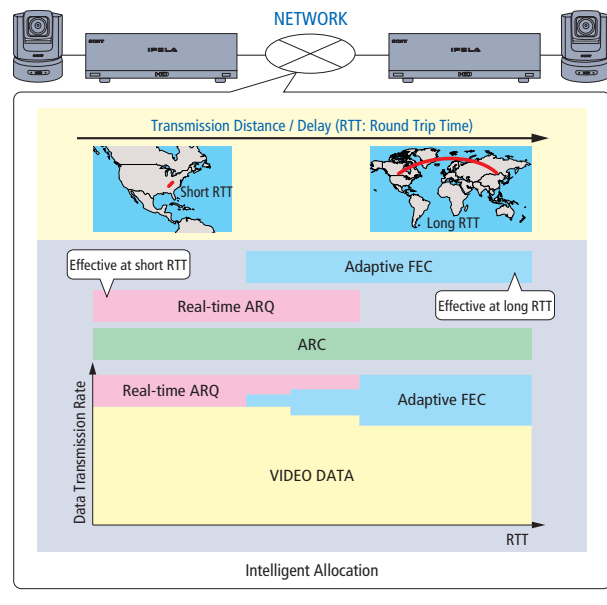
NETWORK

SONY IPELA HD

SONY IPELA HD

Transmission Distance / Delay (RTT: Round Trip Time)

Short RTT

Long RTT

Effective at short RTT

Adaptive FEC

Real-time ARQ

Effective at long RTT

ARC

Data Transmission Rate

Real-time ARQ

Adaptive FEC

VIDEO DATA

RTT

Intelligent Allocation